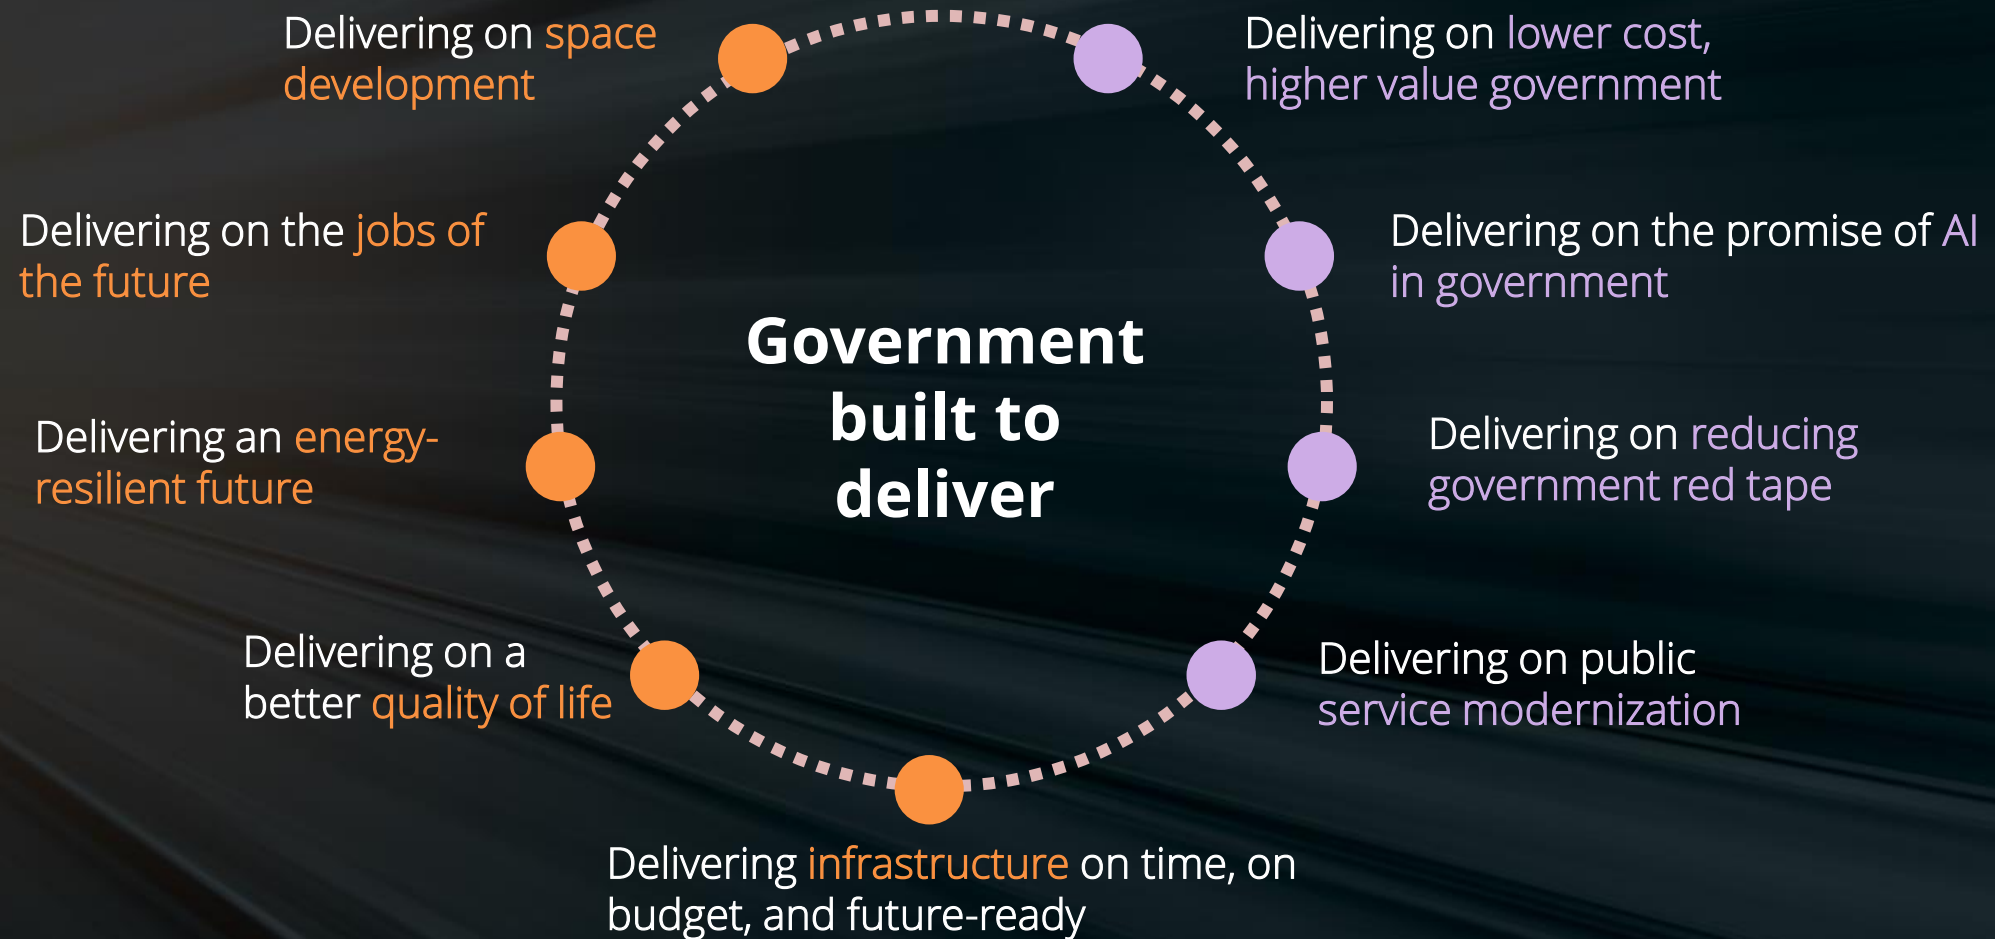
Delivering on space development

Delivering on lower cost, higher value government

Delivering on the jobs of the future

Delivering on the promise of AI in government

Government built to deliver

Delivering an energy-resilient future

Delivering on reducing government red tape

Delivering on a better quality of life

Delivering on public service modernization

Delivering infrastructure on time, on budget, and future-ready